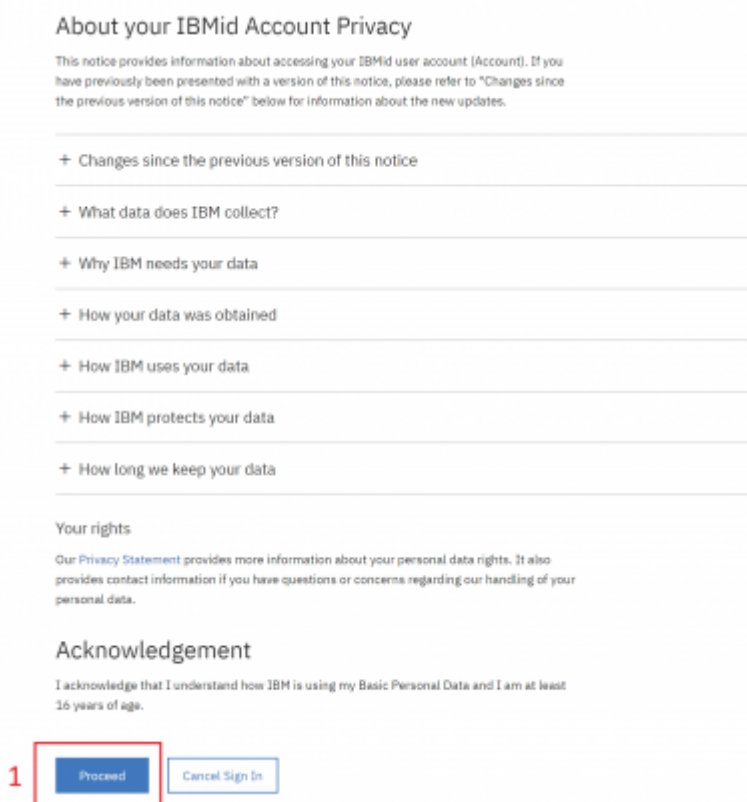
About your IBMid Account Privacy

This notice provides information about accessing your IBMid user account (Account). If you have previously been presented with a version of this notice, please refer to "Changes since the previous version of this notice" below for information about the new updates.

+ Changes since the previous version of this notice

+ What data does IBM collect?

+ Why IBM needs your data

+ How your data was obtained

+ How IBM uses your data

+ How IBM protects your data

+ How long we keep your data

Your rights

Our Privacy Statement provides more information about your personal data rights. It also provides contact information if you have questions or concerns regarding our handling of your personal data.

Acknowledgement

I acknowledge that I understand how IBM is using my Basic Personal Data and I am at least 16 years of age.

1

Proceed

Cancel Sign In